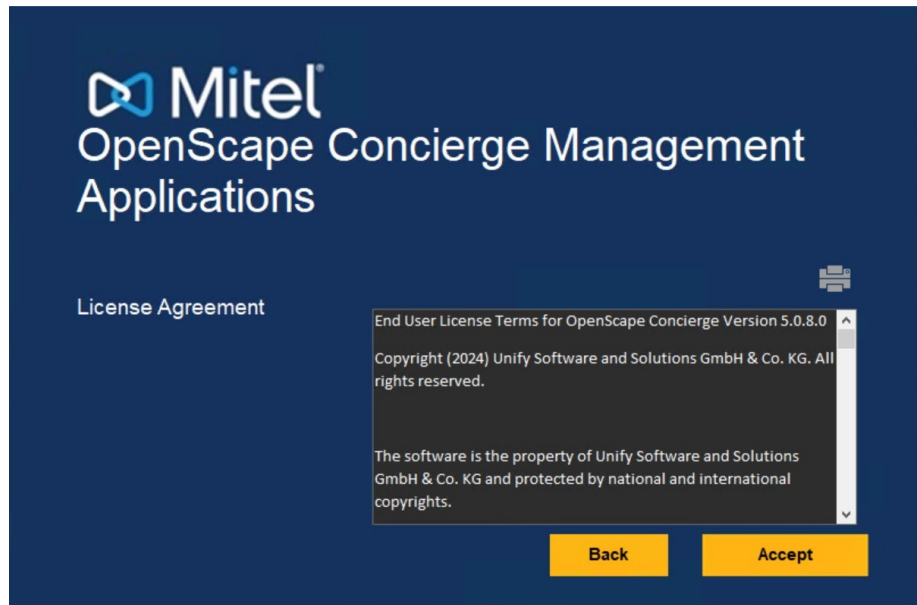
Mitel®
OpenScape Concierge Management Applications

License Agreement

End User License Terms for OpenScape Concierge Version 5.0.8.0

Copyright (2024) Unify Software and Solutions GmbH & Co. KG. All rights reserved.

The software is the property of Unify Software and Solutions GmbH & Co. KG and protected by national and international copyrights.

Back

Accept